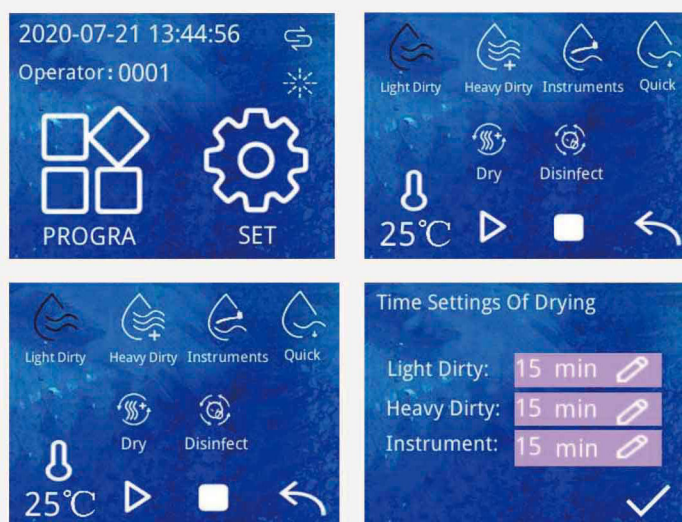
2020-07-21 13:44:56

Operator: 0001

PROGRA

SET

Light Dirty Heavy Dirty Instruments Quick

Dry Disinfect

25℃

Light Dirty Heavy Dirty Instruments Quick

Dry Disinfect

25℃

Time Settings Of Drying

Light Dirty: 15 min

Heavy Dirty: 15 min

Instrument: 15 min